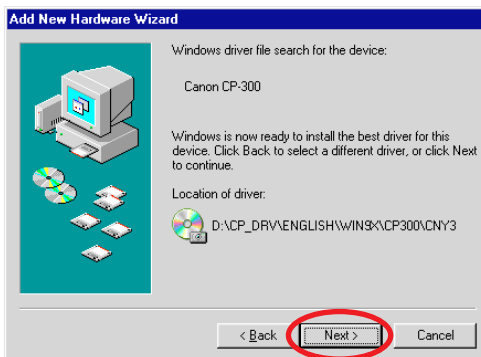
Add New Hardware Wizard

Windows driver file search for the device:

Canon CP-300

Windows is now ready to install the best driver for this device. Click Back to select a different driver, or click Next to continue.

Location of driver:

D:\CP_DRV\ENGLISH\WIN9X\CP300\CNY3

< Back

Next >

Cancel